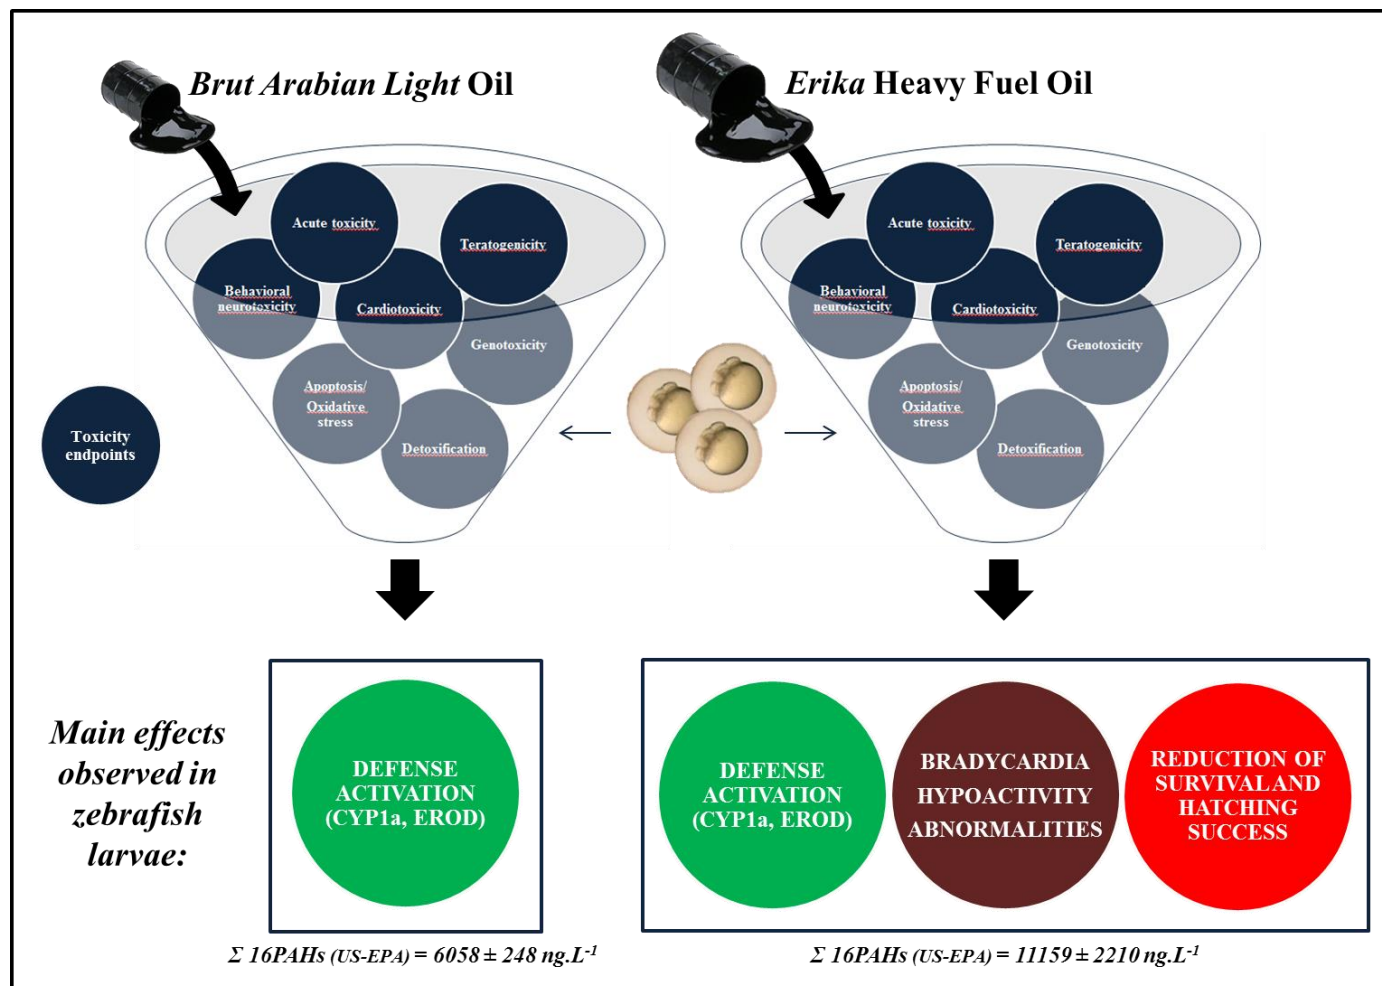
Brut Arabian Light Oil

Erika Heavy Fuel Oil

Acute toxicity
Teratogenicity
Behavioral neurotoxicity
Cardiotoxicity
Genotoxicity
Apoptosis/ Oxidative stress
Detoxification

Acute toxicity
Teratogenicity
Behavioral neurotoxicity
Cardiotoxicity
Genotoxicity
Apoptosis/ Oxidative stress
Detoxification

Toxicity endpoints

Main effects observed in zebrafish larvae:

DEFENSE ACTIVATION (CYP1a, EROD)

DEFENSE ACTIVATION (CYP1a, EROD)

BRADYCARDIA HYPOACTIVITY ABNORMALITIES

REDUCTION OF SURVIVAL AND HATCHING SUCCESS

$\Sigma$ 16PAHs (US-EPA) = 6058 ± 248 ng.L$^{-1}$

$\Sigma$ 16PAHs (US-EPA) = 11159 ± 2210 ng.L$^{-1}$